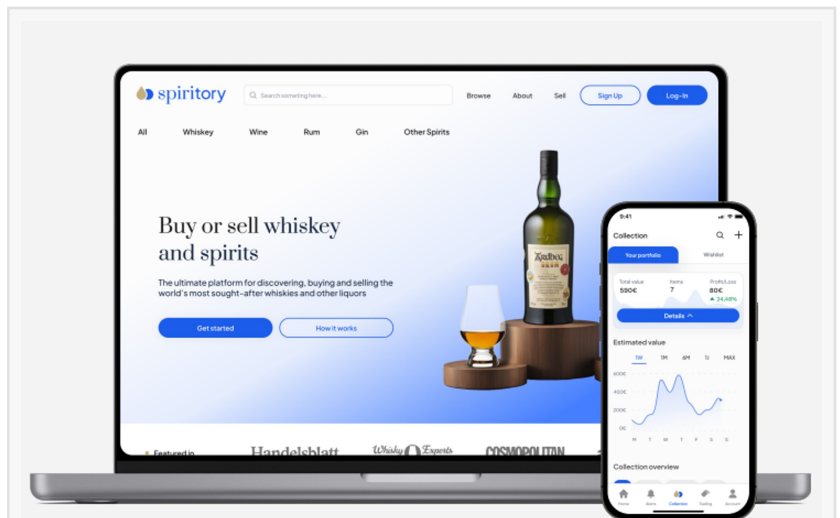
spiritory

Search something here...

Browse About Sell Sign Up Log-In

All Whiskey Wine Rum Gin Other Spirits

Buy or sell whiskey and spirits

The ultimate platform for discovering, buying and selling the world's most sought-after whiskies and other liquors

Get started How it works

Ardbeg

Featured in Handelsblatt Whisky Experts COSMOPOLITAN

9:41

Collection

Your portfolio Wishlist

Total value 590€ Items 7 Profit/Loss 80€ 24,48%

Details

Estimated value

1W 1M 6M 1J MAX

600€ 400€ 200€ 0€

M T W T F S S

Collection overview

Home Alerts Collection Trading Account